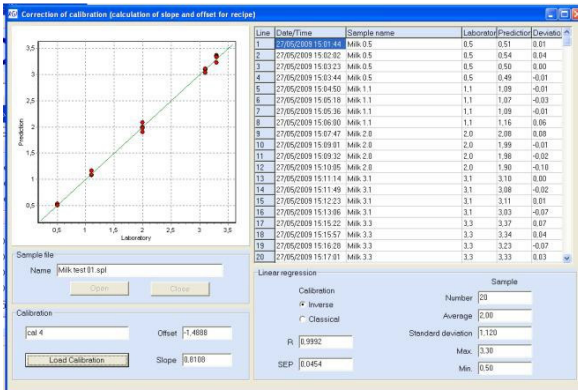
Correction of calibration (calculation of slope and offset for recipe)

3,5
3
2,5
2
1,5
1
0,5
Prediction
0,5 1 1,5 2 2,5 3 3,5
Laboratory

| Line | Date/Time | Sample name | Laborator | Prediction | Deviatio |
|---|---|---|---|---|---|
| 1 | 27/05/2009 15:01:44 | Milk 0.5 | 0,5 | 0,51 | 0.01 |
| 2 | 27/05/2009 15:02:02 | Milk 0.5 | 0,5 | 0,54 | 0.04 |
| 3 | 27/05/2009 15:03:23 | Milk 0.5 | 0,5 | 0,50 | 0.00 |
| 4 | 27/05/2009 15:03:44 | Milk 0.5 | 0,5 | 0,49 | -0.01 |
| 5 | 27/05/2009 15:04:50 | Milk 1.1 | 1,1 | 1,09 | -0.01 |
| 6 | 27/05/2009 15:05:18 | Milk 1.1 | 1,1 | 1,07 | -0.03 |
| 7 | 27/05/2009 15:05:36 | Milk 1.1 | 1,1 | 1,09 | -0.01 |
| 8 | 27/05/2009 15:06:00 | Milk 1.1 | 1,1 | 1,16 | 0.06 |
| 9 | 27/05/2009 15:07:47 | Milk 2.0 | 2,0 | 2,08 | 0.08 |
| 10 | 27/05/2009 15:09:01 | Milk 2.0 | 2,0 | 1,99 | -0.01 |
| 11 | 27/05/2009 15:09:32 | Milk 2.0 | 2,0 | 1,98 | -0.02 |
| 12 | 27/05/2009 15:10:05 | Milk 2.0 | 2,0 | 1,90 | -0.10 |
| 13 | 27/05/2009 15:11:14 | Milk 3.1 | 3,1 | 3,10 | 0.00 |
| 14 | 27/05/2009 15:11:49 | Milk 3.1 | 3,1 | 3,08 | -0.02 |
| 15 | 27/05/2009 15:12:23 | Milk 3.1 | 3,1 | 3,11 | 0.01 |
| 16 | 27/05/2009 15:13:06 | Milk 3.1 | 3,1 | 3,03 | -0.07 |
| 17 | 27/05/2009 15:15:22 | Milk 3.3 | 3,3 | 3,37 | 0.07 |
| 18 | 27/05/2009 15:15:57 | Milk 3.3 | 3,3 | 3,34 | 0.04 |
| 19 | 27/05/2009 15:16:28 | Milk 3.3 | 3,3 | 3,23 | -0.07 |
| 20 | 27/05/2009 15:17:01 | Milk 3.3 | 3,3 | 3,33 | 0.03 |

Sample file
Name Milk test 81.spl
Open Close

Calibration
cal 4
Offset -1,4888
Load Calibration
Slope 0.8108

Linear regression
Calibration
Inverse
Classical
R 0.9992
SEP 0.0454

Sample
Number 20
Average 2.00
Standard deviation 1.120
Max. 3.30
Min. 0.50